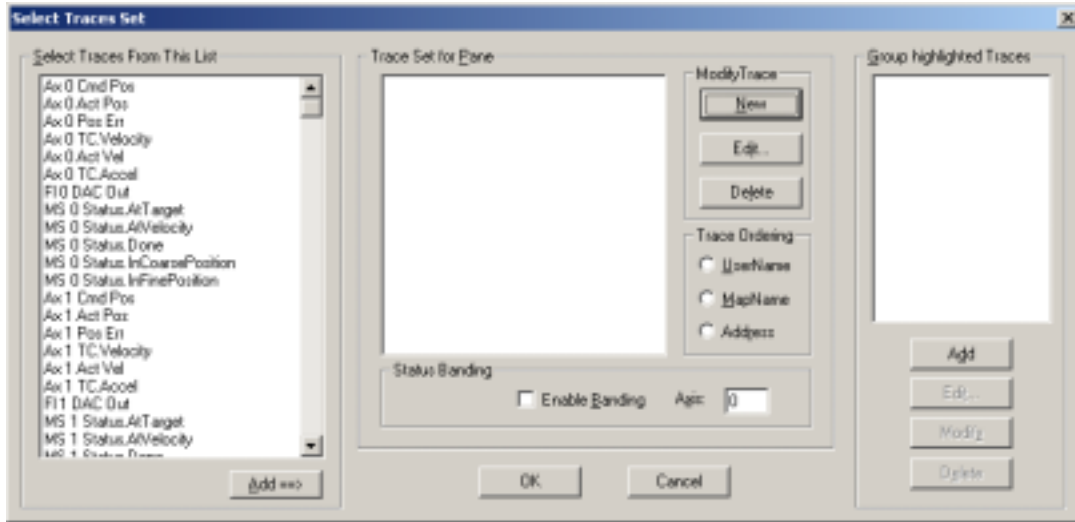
Select Traces Set

Select Traces From This List

Ax 0 Cmd Pos
Ax 0 Act Pos
Ax 0 Pos Err
Ax 0 TC.Velocity
Ax 0 Act Vel
Ax 0 TC.Accel
FI 0 DAC Out
MS 0 Status.AtTarget
MS 0 Status.AtVelocity
MS 0 Status.Done
MS 0 Status.InCoarsePosition
MS 0 Status.InFinePosition
Ax 1 Cmd Pos
Ax 1 Act Pos
Ax 1 Pos Err
Ax 1 TC.Velocity
Ax 1 Act Vel
Ax 1 TC.Accel
FI 1 DAC Out
MS 1 Status.AtTarget
MS 1 Status.AtVelocity
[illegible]

Add ==>

Trace Set for Pane

ModifyTrace
New
Edit...
Delete

Trace Ordering
UserName
MapName
Address

Status Banding
Enable Banding
Axis: 0

OK
Cancel

Group highlighted Traces

Add
Edit...
Modify
Delete